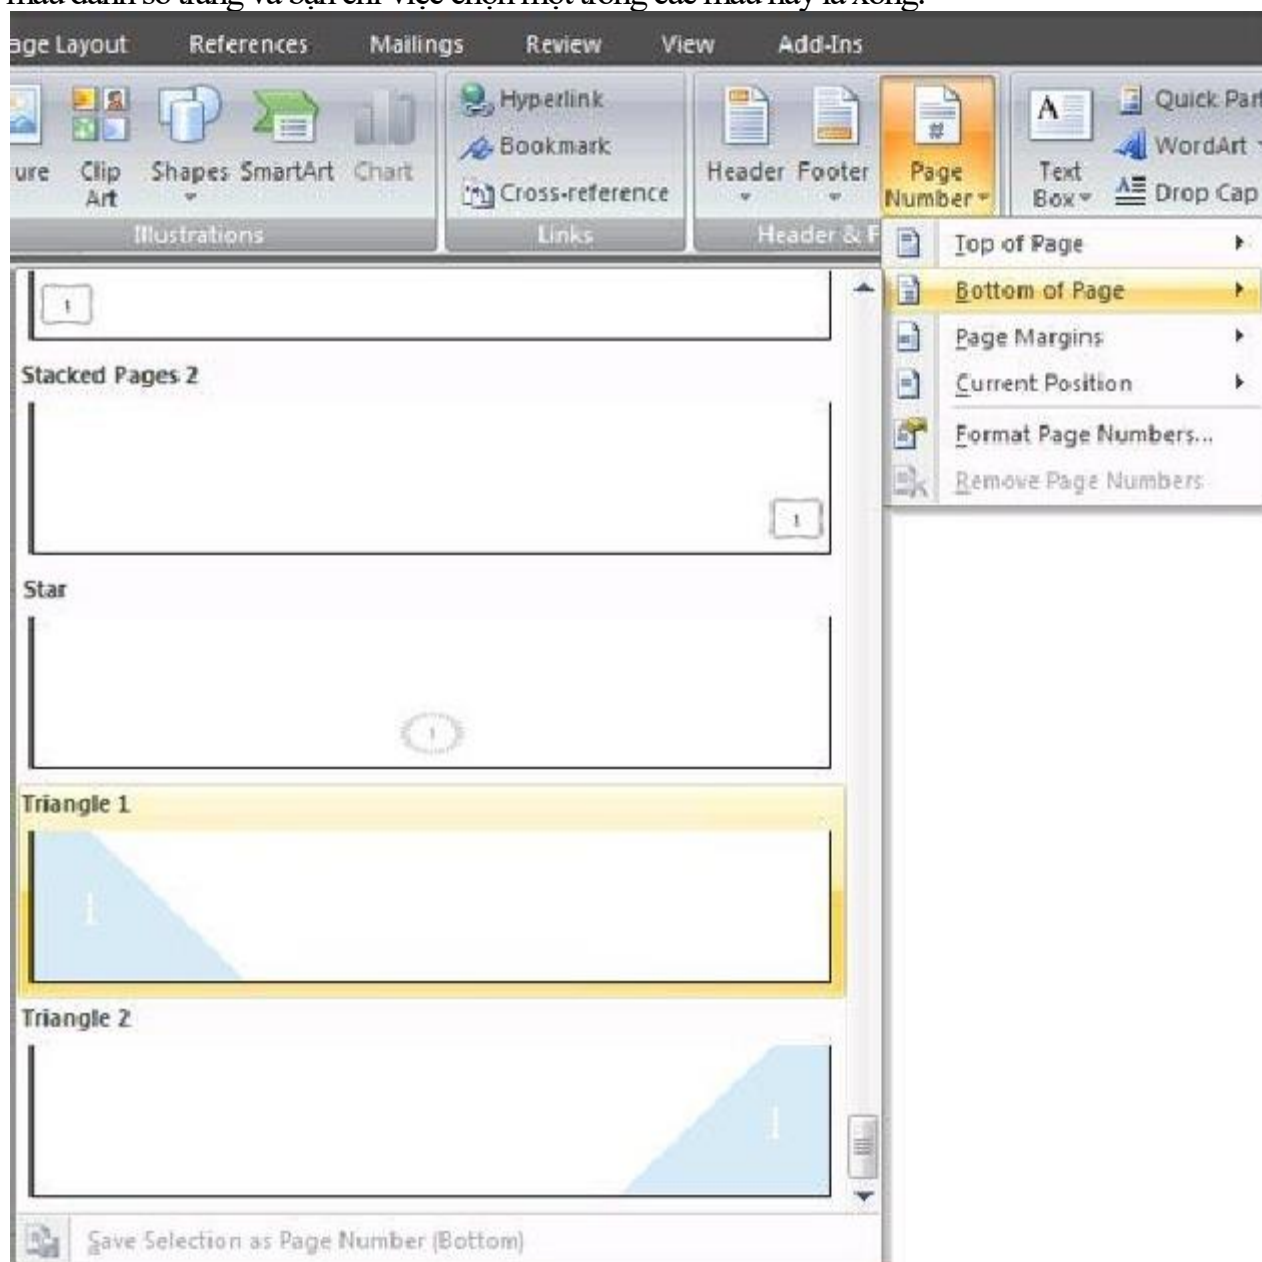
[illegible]

age Layout References Mailings Review View Add-Ins

ure Clip Art Shapes SmartArt Chart

Illustrations

Hyperlink
Bookmark
Cross-reference

Links

Header Footer Page Number

Header & F

Text Box Quick Part WordArt Drop Cap

Top of Page
Bottom of Page
Page Margins
Current Position
Format Page Numbers...
Remove Page Numbers

1

Stacked Pages 2

1

Star

1

Triangle 1

1

Triangle 2

1

Save Selection as Page Number (Bottom)